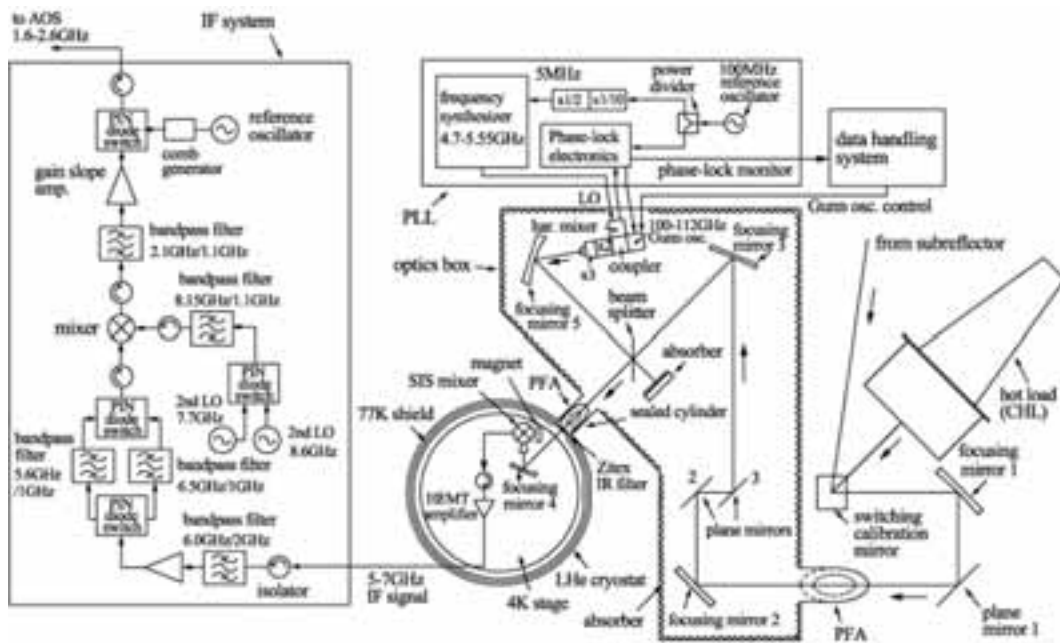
to AOS
1.6-2.6GHz

IF system

PIN diode switch
comb generator
reference oscillator

gain slope amp.

bandpass filter
2.1GHz/1.1GHz

bandpass filter
8.15GHz/1.1GHz

mixer

PIN diode switch

2nd LO
7.7GHz

2nd LO
8.6GHz

PIN diode switch

bandpass filter
5.6GHz
/1GHz

bandpass filter
6.5GHz/1GHz

PIN diode switch

bandpass filter
6.0GHz/2GHz

isolator

5-7GHz
IF signal

5MHz
frequency synthesizer
4.7-5.55GHz
x1/2
x1/10
power divider
100MHz reference oscillator
Phase-lock electronics
phase-lock monitor
data handling system
Gunn osc. control

PLL

LO
100-112GHz
Gunn osc.
har. mixer
coupler
x3
focusing mirror 3
focusing mirror 5

optics box

beam splitter
absorber

from subreflector

magnet
SIS mixer
PFA
sealed cylinder

77K shield

Zitex IR filter
focusing mirror 4
HEMT amplifier

2
3
plane mirrors

hot load (CHL)
focusing mirror 1
switching calibration mirror

LHe cryostat
4K stage
absorber
focusing mirror 2
PFA
plane mirror 1